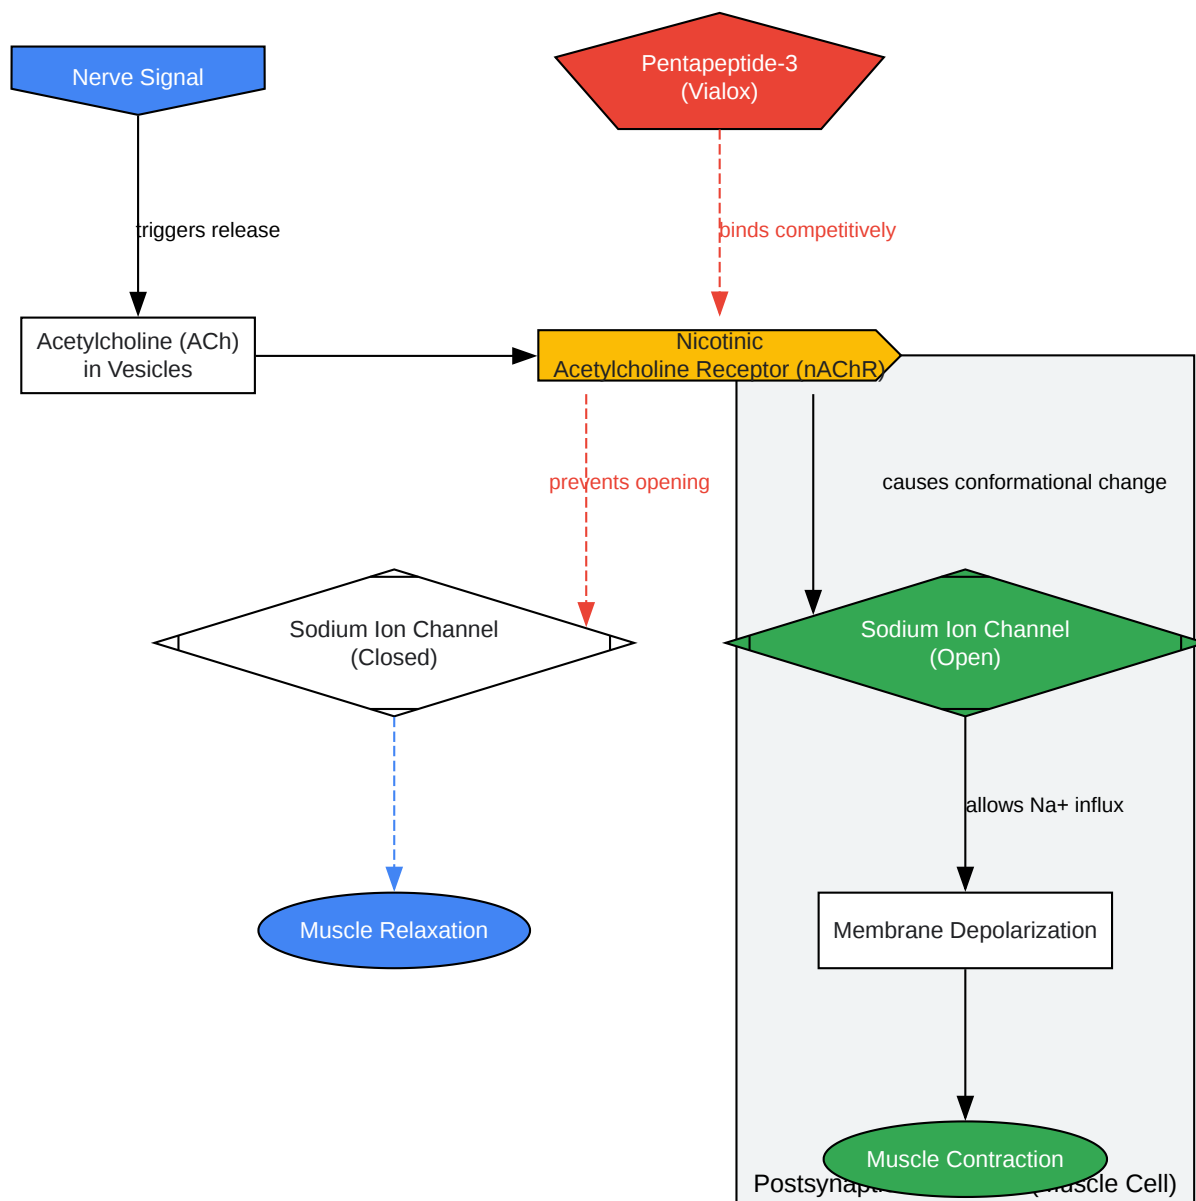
Nerve Signal

Pentapeptide-3
(Vialox)

triggers release

binds competitively

Acetylcholine (ACh)
in Vesicles

Nicotinic
Acetylcholine Receptor (nAChR)

prevents opening

causes conformational change

Sodium Ion Channel
(Closed)

Sodium Ion Channel
(Open)

allows Na+ influx

Muscle Relaxation

Membrane Depolarization

Muscle Contraction

Postsynapti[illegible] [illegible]uscle Cell)